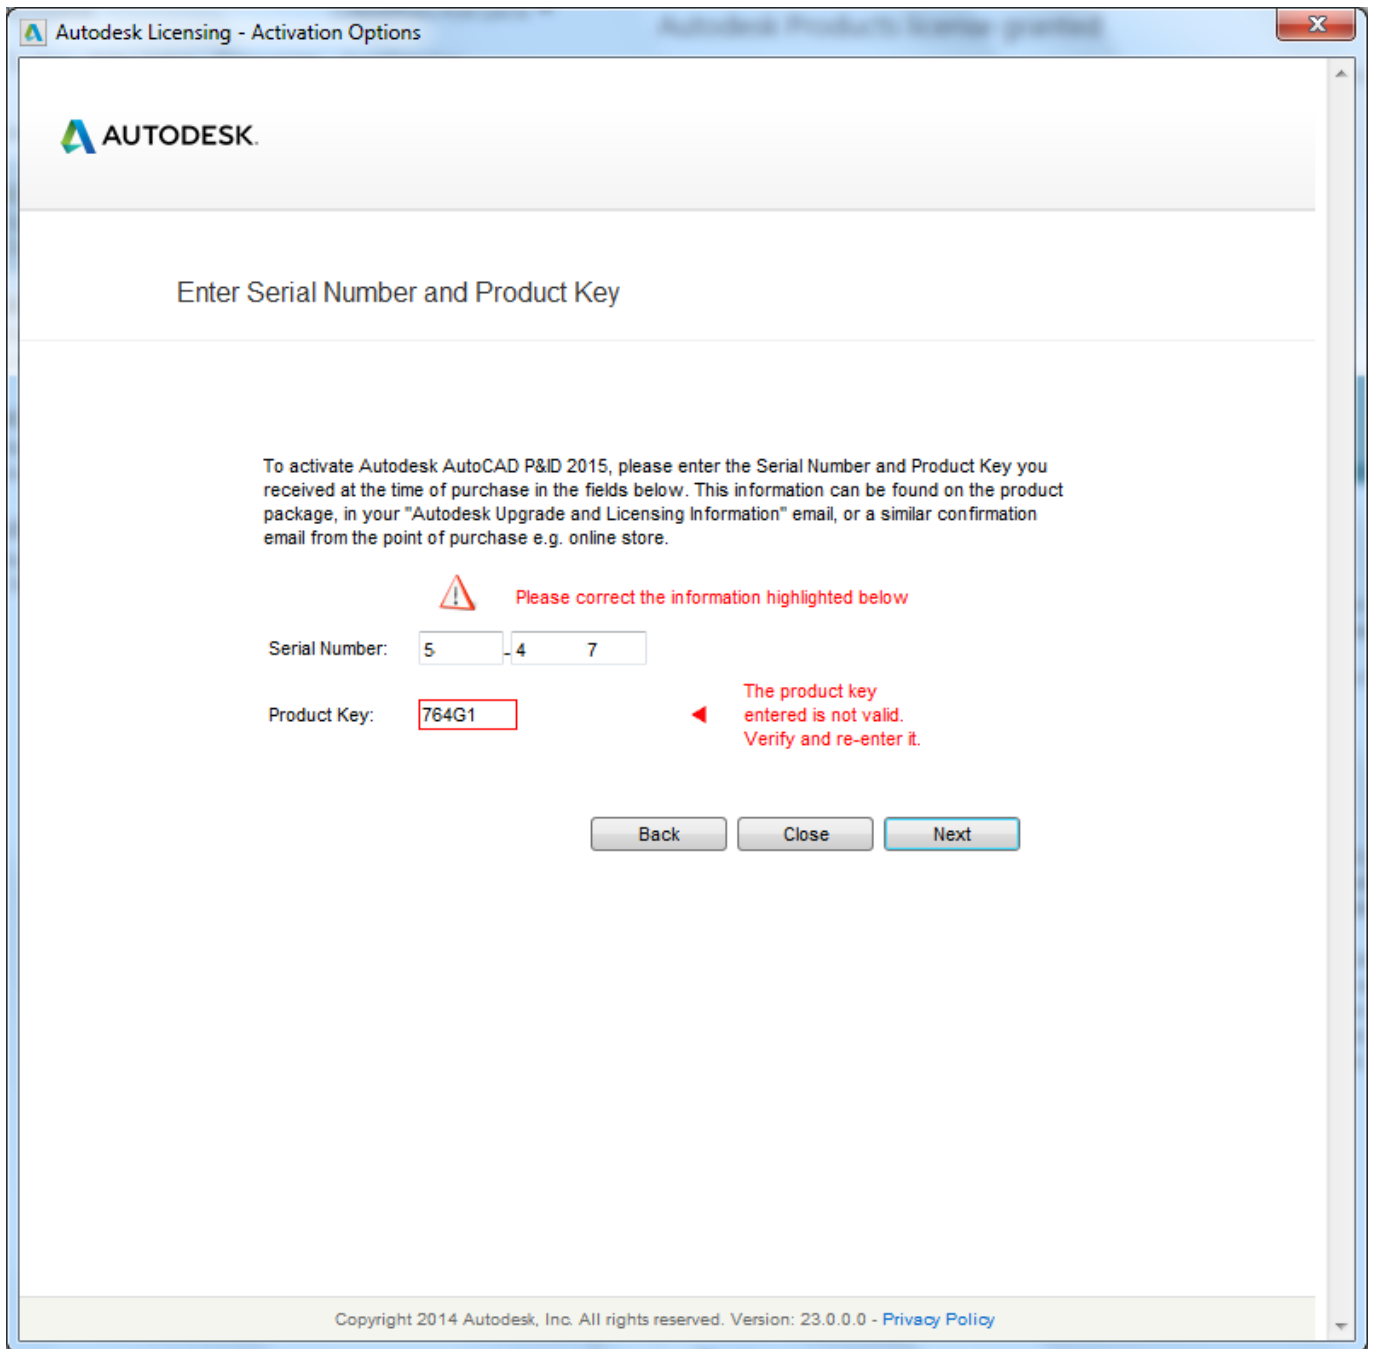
Autodesk Licensing - Activation Options

AUTODESK.

Enter Serial Number and Product Key

To activate Autodesk AutoCAD P&ID 2015, please enter the Serial Number and Product Key you received at the time of purchase in the fields below. This information can be found on the product package, in your "Autodesk Upgrade and Licensing Information" email, or a similar confirmation email from the point of purchase e.g. online store.

Please correct the information highlighted below

Serial Number: 5 - 4 7

Product Key: 764G1

The product key entered is not valid. Verify and re-enter it.

Back Close Next

Copyright 2014 Autodesk, Inc. All rights reserved. Version: 23.0.0.0 - Privacy Policy